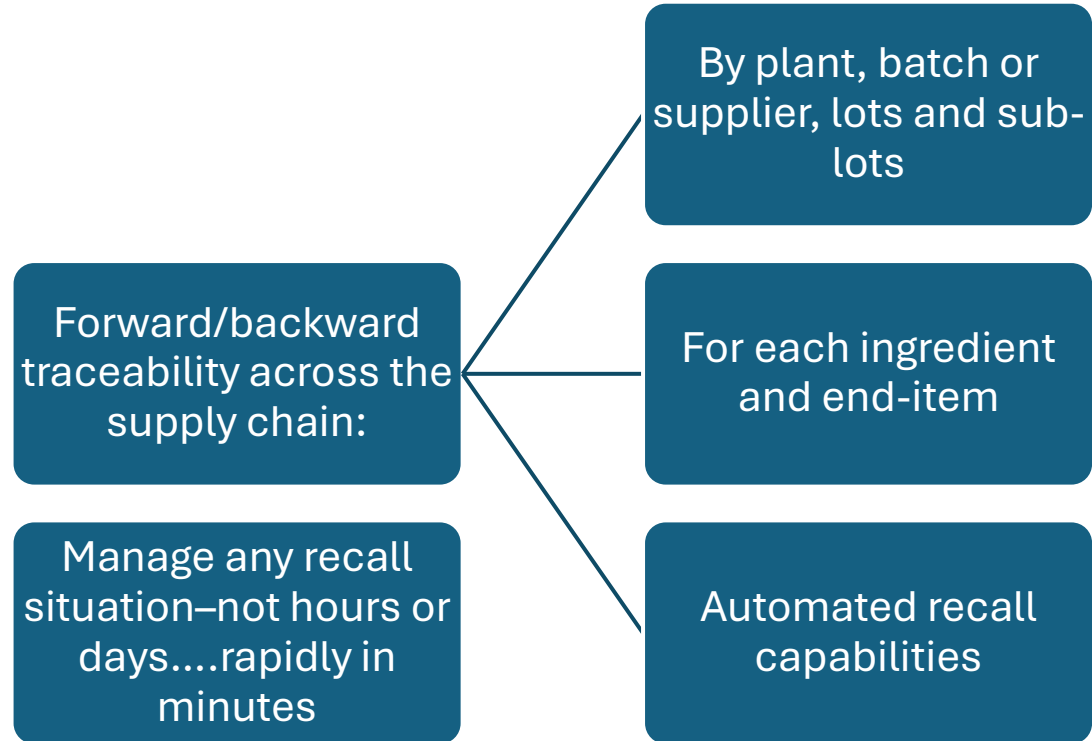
Forward/backward traceability across the supply chain:

By plant, batch or supplier, lots and sub-lots

For each ingredient and end-item

Automated recall capabilities

Manage any recall situation–not hours or days....rapidly in minutes